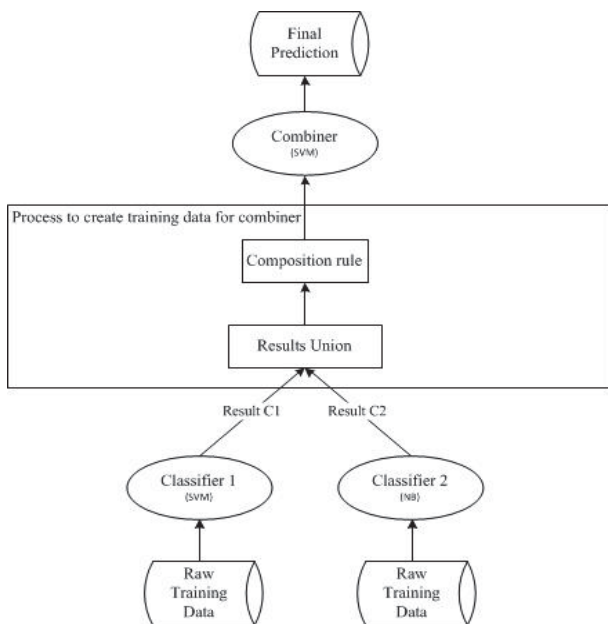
Final Prediction

Combiner
(SVM)

Process to create training data for combiner

Composition rule

Results Union

Result C1

Result C2

Classifier 1
(SVM)

Classifier 2
(NB)

Raw Training Data

Raw Training Data